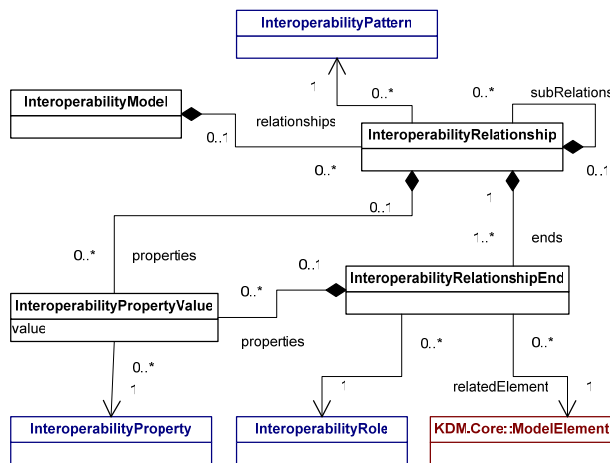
InteroperabilityPattern

InteroperabilityModel

1

0..*

0..*

subRelations

relationships

0..1

InteroperabilityRelationship

0..*

0..1

0..1

1

0..*

properties

1..*

ends

0..1

InteroperabilityRelationshipEnd

0..*

InteroperabilityPropertyValue

value

properties

0..*

1

0..*

0..*

1

relatedElement

1

InteroperabilityProperty

InteroperabilityRole

KDM.Core::ModelElement